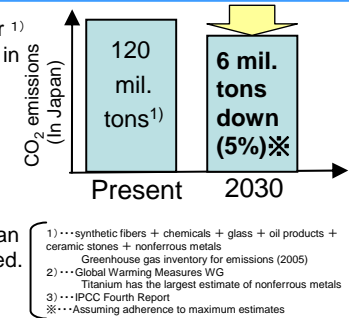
r 1)

in

an

ed.

$CO_2$ emissions (In Japan)

120 mil. tons1)

6 mil. tons down (5%)※

Present

2030

1)・・・synthetic fibers + chemicals + glass + oil products + ceramic stones + nonferrous metals
Greenhouse gas inventory for emissions (2005)
2)・・・Global Warming Measures WG
Titanium has the largest estimate of nonferrous metals
3)・・・IPCC Fourth Report
※・・・Assuming adherence to maximum estimates